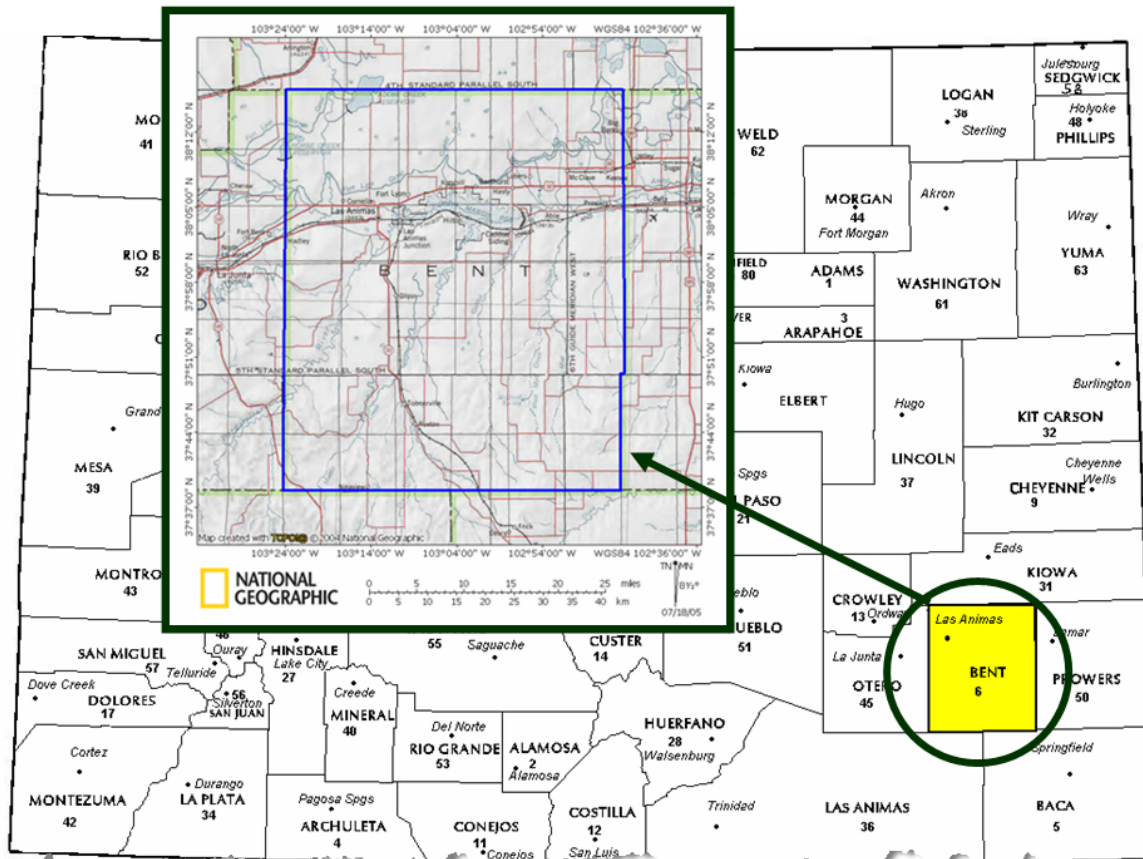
103°24'00" W 103°14'00" W 103°04'00" W 102°54'00" W WGS84 102°36'00" W

Arlington
6TH STANDARD PARALLEL SOUTH
Fort Lyon
Las Animas
Hadley
Las Animas Junction
McClave
Hasty
B E N T
5TH STANDARD PARALLEL SOUTH
6TH GUIDE MERIDIAN WEST
Toonerville

38°12'00" N
38°05'00" N
37°58'00" N
37°51'00" N
37°44'00" N
37°37'00" N

Map created with TOPO! © 2004 National Geographic

103°24'00" W 103°14'00" W 103°04'00" W 102°54'00" W WGS84 102°36'00" W

NATIONAL GEOGRAPHIC

0 5 10 15 20 25 miles
0 5 10 15 20 25 30 35 40 km
TN MN
8½°
07/18/05

Julesburg
SEDGWICK
58
LOGAN
38
Sterling
Holyoke
48
PHILLIPS
MO
41
WELD
62
MORGAN
44
Fort Morgan
Akron
Wray
YUMA
63
RIO B
52
FIELD
80
ADAMS
1
WASHINGTON
61
VER
3
ARAPAHOE
Kiowa
ELBERT
Hugo
Burlington
KIT CARSON
32
Grand
MESA
39
Spgs
L PASO
21
LINCOLN
37
Cheyenne Wells
CHEYENNE
9
Eads
MONTRO
43
KIOWA
31
eblo
UEBLO
51
CROWLEY
13
Ordway
Las Animas
Lamar
SAN MIGUEL
57
46
Ouray
Telluride
HINSDALE
Lake City
27
55
Saguache
CUSTER
14
La Junta
OTERO
45
BENT
6
PROWERS
50
Dove Creek
DOLORES
17
56
Silverton
SAN JUAN
Creede
MINERAL
40
Del Norte
RIO GRANDE
53
ALAMOSA
2
Alamosa
HUERFANO
28
Walsenburg
Springfield
Cortez
MONTEZUMA
42
Durango
LA PLATA
34
Pagosa Spgs
ARCHULETA
4
CONEJOS
11
Conejos
COSTILLA
12
San Luis
Trinidad
LAS ANIMAS
36
BACA
5